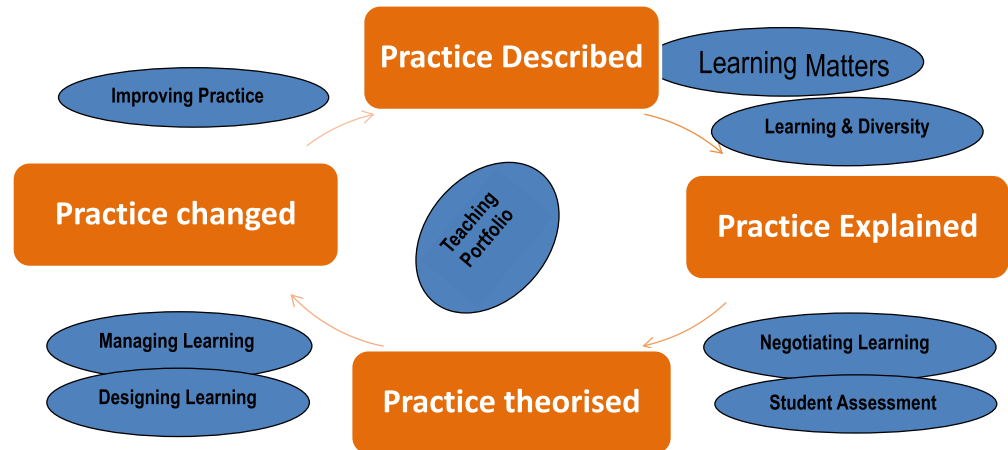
Practice Described

Learning Matters

Learning & Diversity

Practice Explained

Negotiating Learning

Student Assessment

Practice theorised

Managing Learning

Designing Learning

Practice changed

Improving Practice

Teaching Portfolio